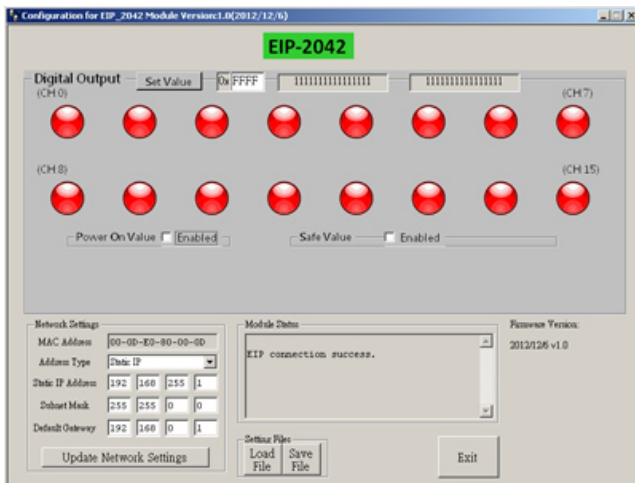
Configuration for EIP_2042 Module Version:1.0(2012/12/6)

EIP-2042

Digital Output Set Value 0x FFFF 11111111111111 11111111111111

(CH 0) (CH 7)

(CH 8) (CH 15)

Power On Value Enabled

Safe Value Enabled

Network Settings

MAC Address 00-0D-E0-80-00-0D

Address Type Static IP

Static IP Address 192 168 255 1

Subnet Mask 255 255 0 0

Default Gateway 192 168 0 1

Update Network Settings

Module Status

EIP connection success.

Firmware Version:

2012/12/6 v1.0

Setting Files

Load File

Save File

Exit